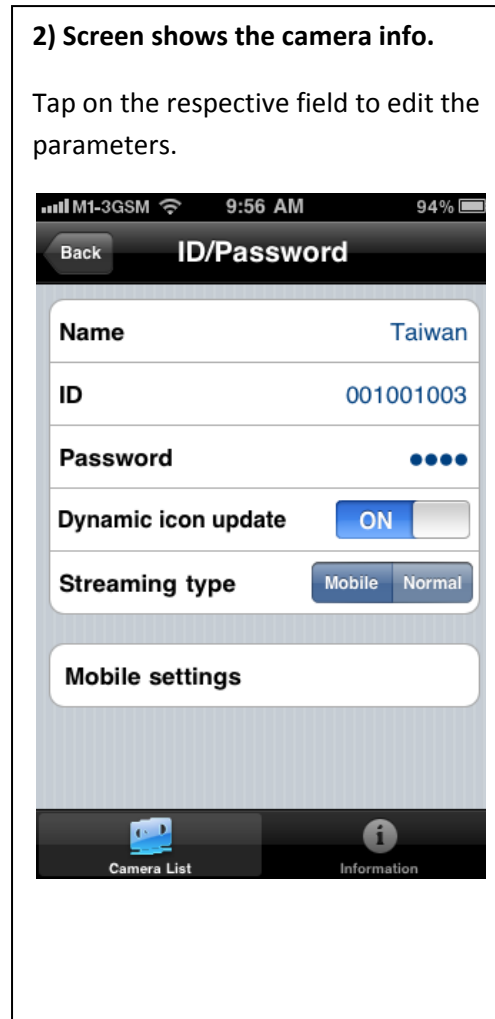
**2) Screen shows the camera info.**

Tap on the respective field to edit the parameters.

M1-3GSM 9:56 AM 94%

Back ID/Password

Name Taiwan

ID 001001003

Password ●●●●

Dynamic icon update ON

Streaming type Mobile Normal

Mobile settings

Camera List Information